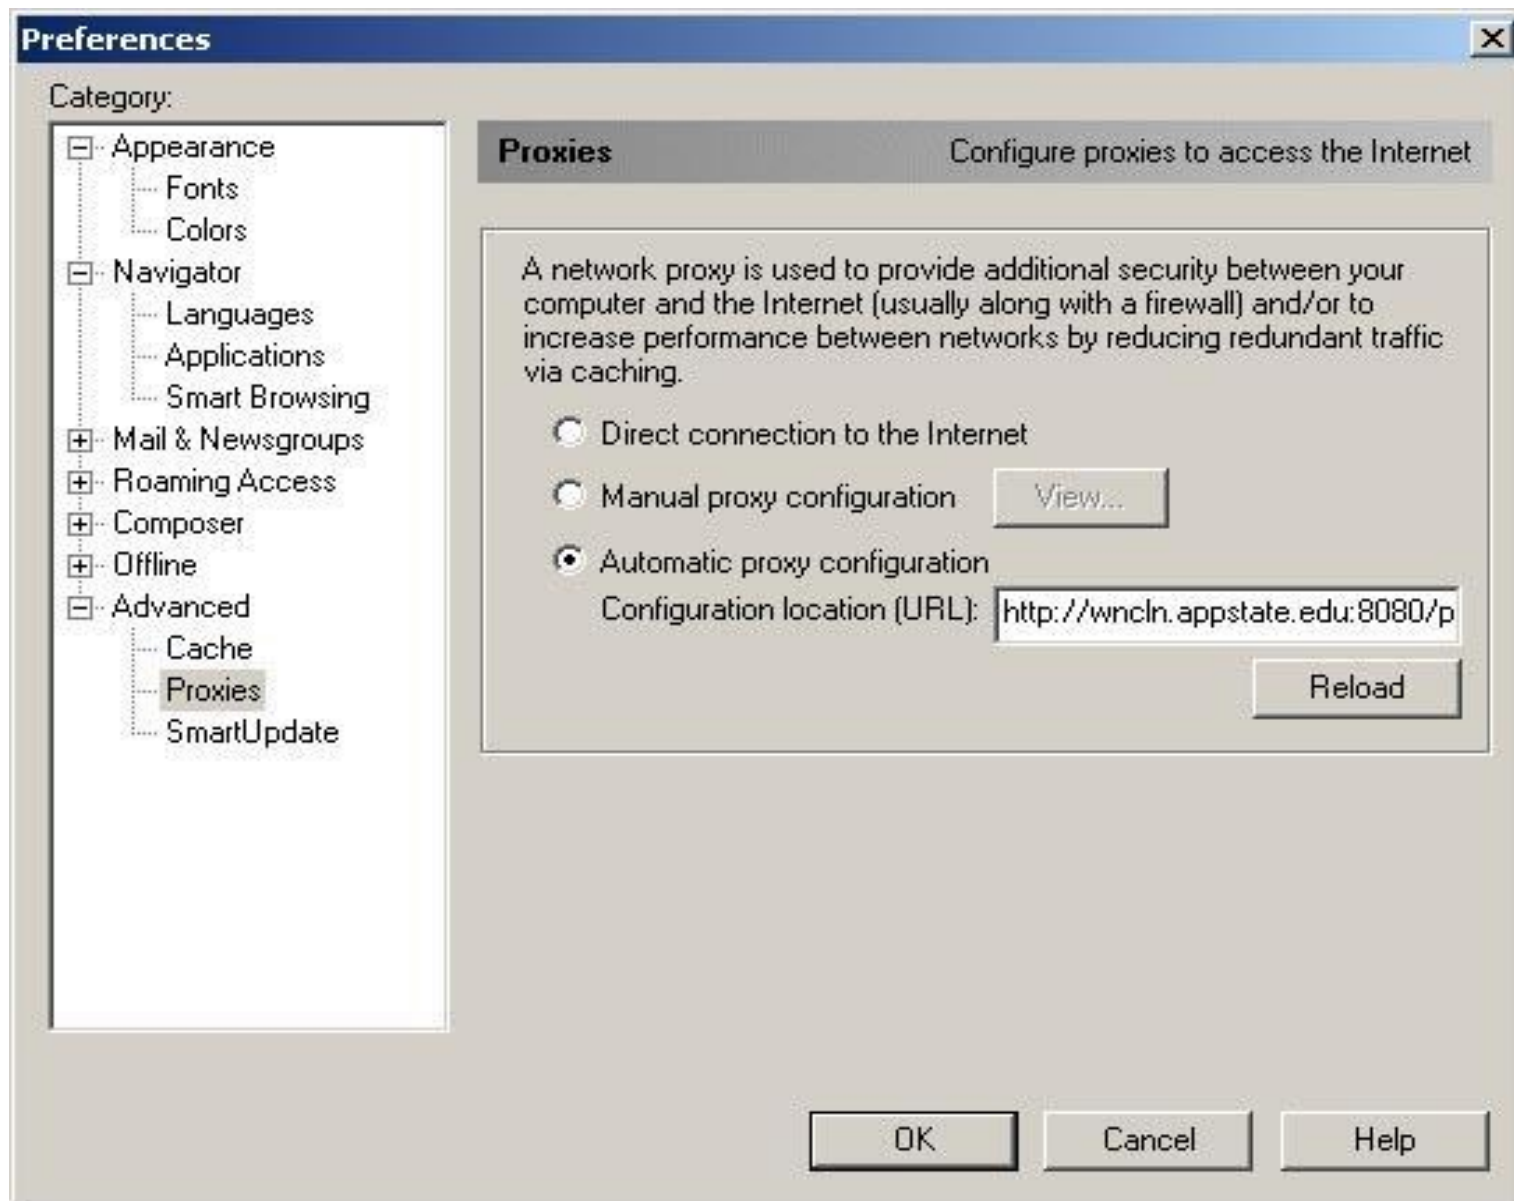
Preferences

Category:

Appearance
Fonts
Colors
Navigator
Languages
Applications
Smart Browsing
Mail & Newsgroups
Roaming Access
Composer
Offline
Advanced
Cache
Proxies
SmartUpdate

Proxies Configure proxies to access the Internet

A network proxy is used to provide additional security between your computer and the Internet (usually along with a firewall) and/or to increase performance between networks by reducing redundant traffic via caching.

Direct connection to the Internet

Manual proxy configuration View...

Automatic proxy configuration

Configuration location (URL): http://wncln.appstate.edu:8080/p

Reload

OK Cancel Help